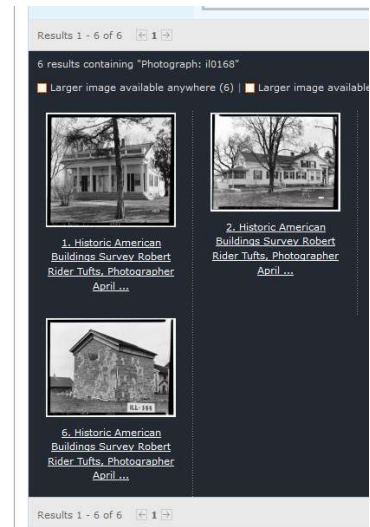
Results 1 - 6 of 6 1

6 results containing "Photograph: il0168"

Larger image available anywhere (6) | Larger image available

1. Historic American Buildings Survey Robert Rider Tufts, Photographer April ...

2. Historic American Buildings Survey Robert Rider Tufts, Photographer April ...

ILL 255

6. Historic American Buildings Survey Robert Rider Tufts, Photographer April ...

Results 1 - 6 of 6 1